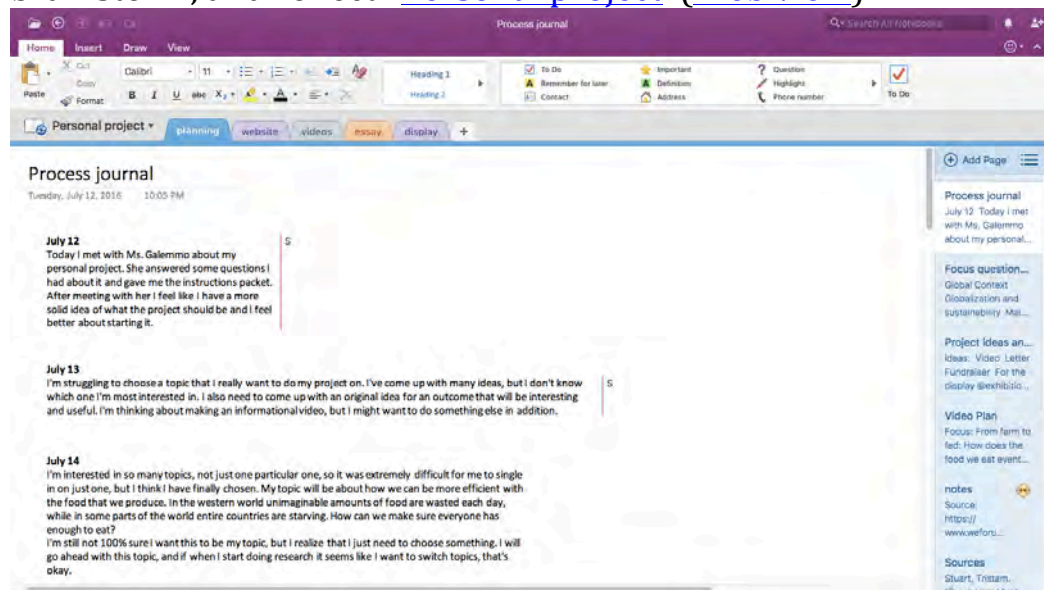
Process journal

Home Insert Draw View

Search All Notebooks

Paste Cut Copy Format Calibri 11 B I U abc $X_2$

Heading 1 Heading 2

To Do Remember for later Contact Important Definition Address Question Highlight Phone number To Do

Personal project planning website videos essay display +

Add Page

Process journal
Tuesday, July 12, 2016 10:05 PM

July 12
Today I met with Ms. Galemmo about my personal project. She answered some questions I had about it and gave me the instructions packet. After meeting with her I feel like I have a more solid idea of what the project should be and I feel better about starting it.

S

July 13
I'm struggling to choose a topic that I really want to do my project on. I've come up with many ideas, but I don't know which one I'm most interested in. I also need to come up with an original idea for an outcome that will be interesting and useful. I'm thinking about making an informational video, but I might want to do something else in addition.

S

July 14
I'm interested in so many topics, not just one particular one, so it was extremely difficult for me to single in on just one, but I think I have finally chosen. My topic will be about how we can be more efficient with the food that we produce. In the western world unimaginable amounts of food are wasted each day, while in some parts of the world entire countries are starving. How can we make sure everyone has enough to eat?
I'm still not 100% sure I want this to be my topic, but I realize that I just need to choose something. I will go ahead with this topic, and if when I start doing research it seems like I want to switch topics, that's okay.

Process journal
July 12 Today I met with Ms. Galemmo about my personal...

Focus question...
Global Context Globalization and sustainability Mai...

Project ideas an...
Ideas: Video Letter Fundraiser For the display @exhibitio...

Video Plan
Focus: From farm to fed: How does the food we eat event...

notes
Source: https:// www.weforu...

Sources
Stuart, Tristam.